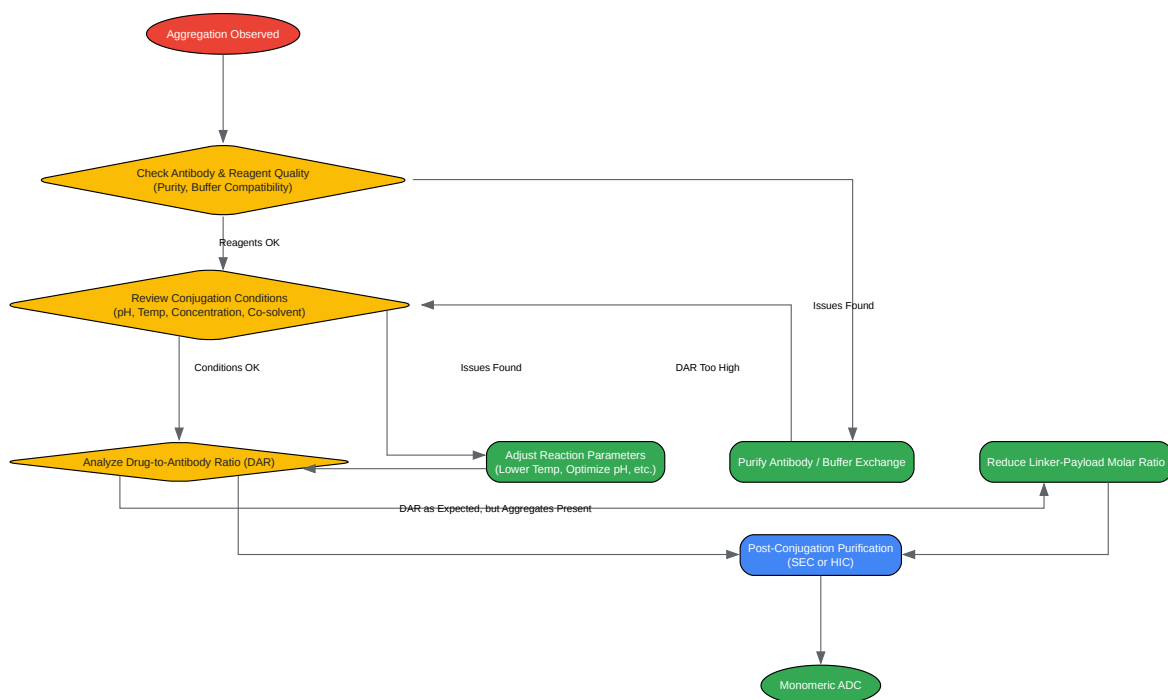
Aggregation Observed

Check Antibody & Reagent Quality
(Purity, Buffer Compatibility)

Reagents OK

Issues Found

Review Conjugation Conditions
(pH, Temp, Concentration, Co-solvent)

Conditions OK

Issues Found

DAR Too High

Analyze Drug-to-Antibody Ratio (DAR)

Adjust Reaction Parameters
(Lower Temp, Optimize pH, etc.)

Purify Antibody / Buffer Exchange

Reduce Linker-Payload Molar Ratio

DAR as Expected, but Aggregates Present

Post-Conjugation Purification
(SEC or HIC)

Monomeric ADC